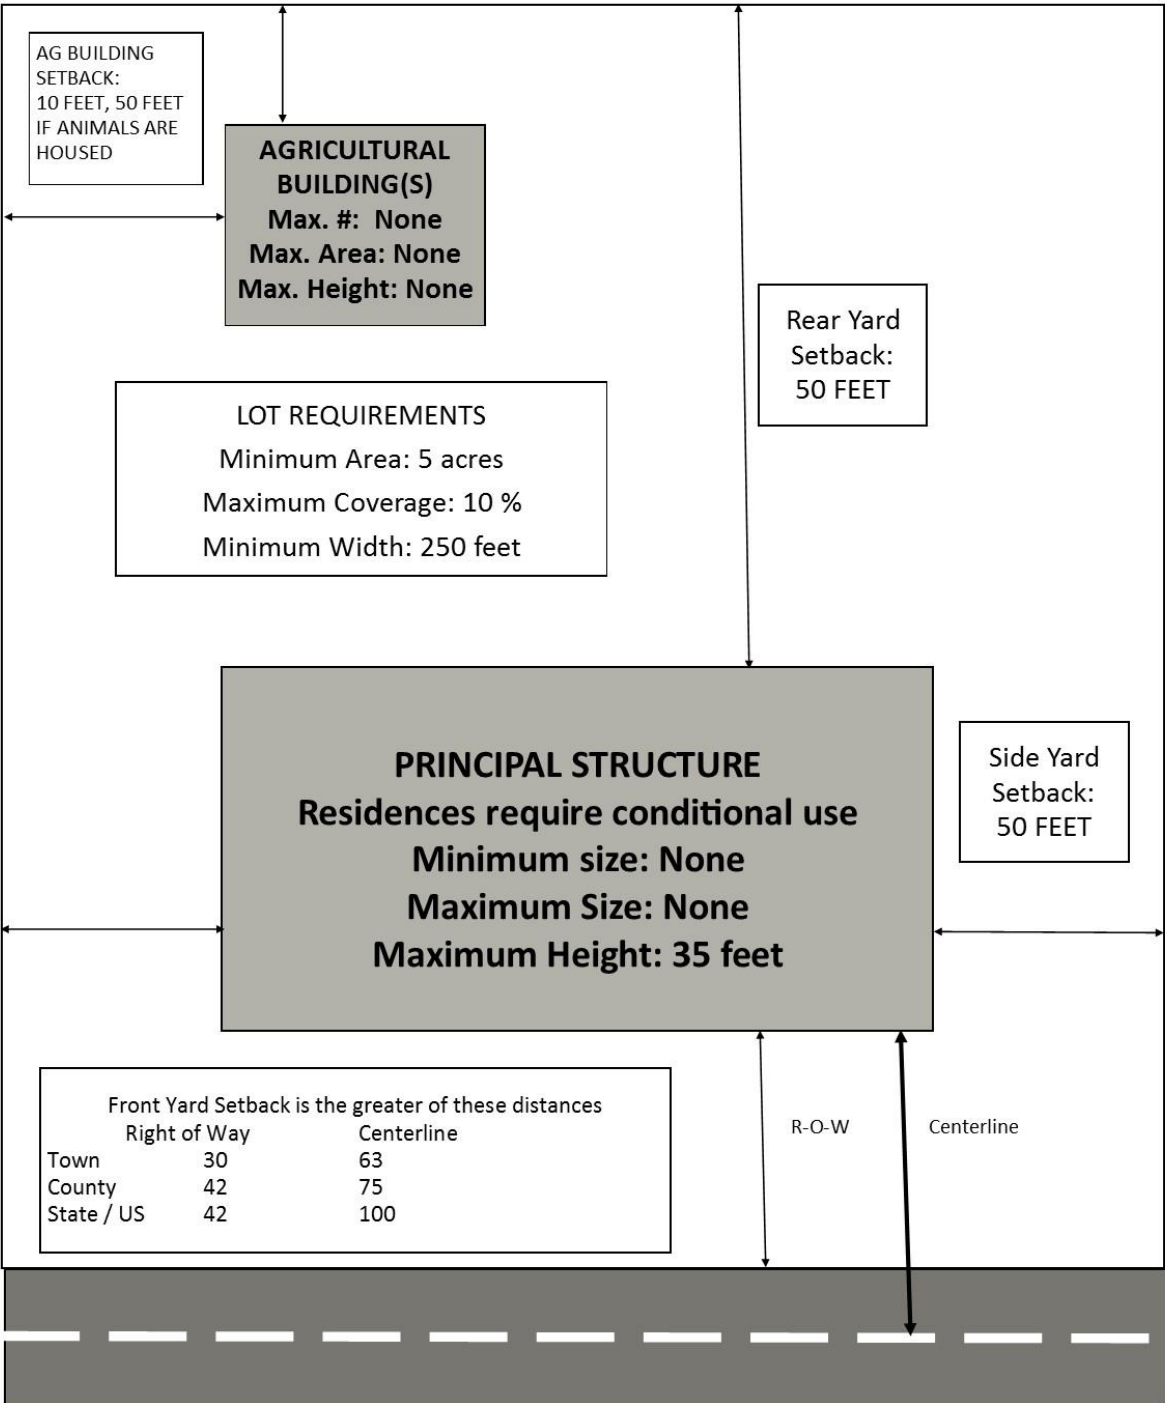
AG BUILDING SETBACK: 10 FEET, 50 FEET IF ANIMALS ARE HOUSED

AGRICULTURAL BUILDING(S)
Max. #: None
Max. Area: None
Max. Height: None

Rear Yard Setback: 50 FEET

LOT REQUIREMENTS
Minimum Area: 5 acres
Maximum Coverage: 10 %
Minimum Width: 250 feet

PRINCIPAL STRUCTURE
Residences require conditional use
Minimum size: None
Maximum Size: None
Maximum Height: 35 feet

Side Yard Setback: 50 FEET

Front Yard Setback is the greater of these distances

| | Right of Way | Centerline |
|---|---|---|
| Town | 30 | 63 |
| County | 42 | 75 |
| State / US | 42 | 100 |

R-O-W

Centerline